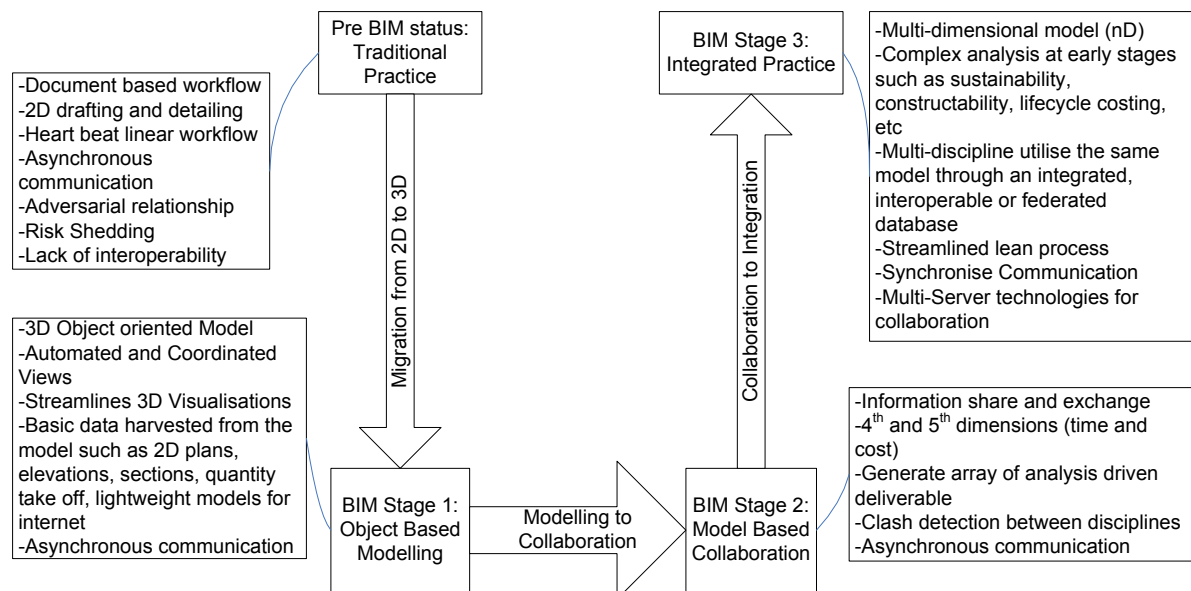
Pre BIM status: Traditional Practice

-Document based workflow
-2D drafting and detailing
-Heart beat linear workflow
-Asynchronous communication
-Adversarial relationship
-Risk Shedding
-Lack of interoperability

Migration from 2D to 3D

-3D Object oriented Model
-Automated and Coordinated Views
-Streamlines 3D Visualisations
-Basic data harvested from the model such as 2D plans, elevations, sections, quantity take off, lightweight models for internet
-Asynchronous communication

BIM Stage 1: Object Based Modelling

Modelling to Collaboration

BIM Stage 2: Model Based Collaboration

-Information share and exchange
-$4^{th}$ and $5^{th}$ dimensions (time and cost)
-Generate array of analysis driven deliverable
-Clash detection between disciplines
-Asynchronous communication

Collaboration to Integration

BIM Stage 3: Integrated Practice

-Multi-dimensional model (nD)
-Complex analysis at early stages such as sustainability, constructability, lifecycle costing, etc
-Multi-discipline utilise the same model through an integrated, interoperable or federated database
-Streamlined lean process
-Synchronise Communication
-Multi-Server technologies for collaboration